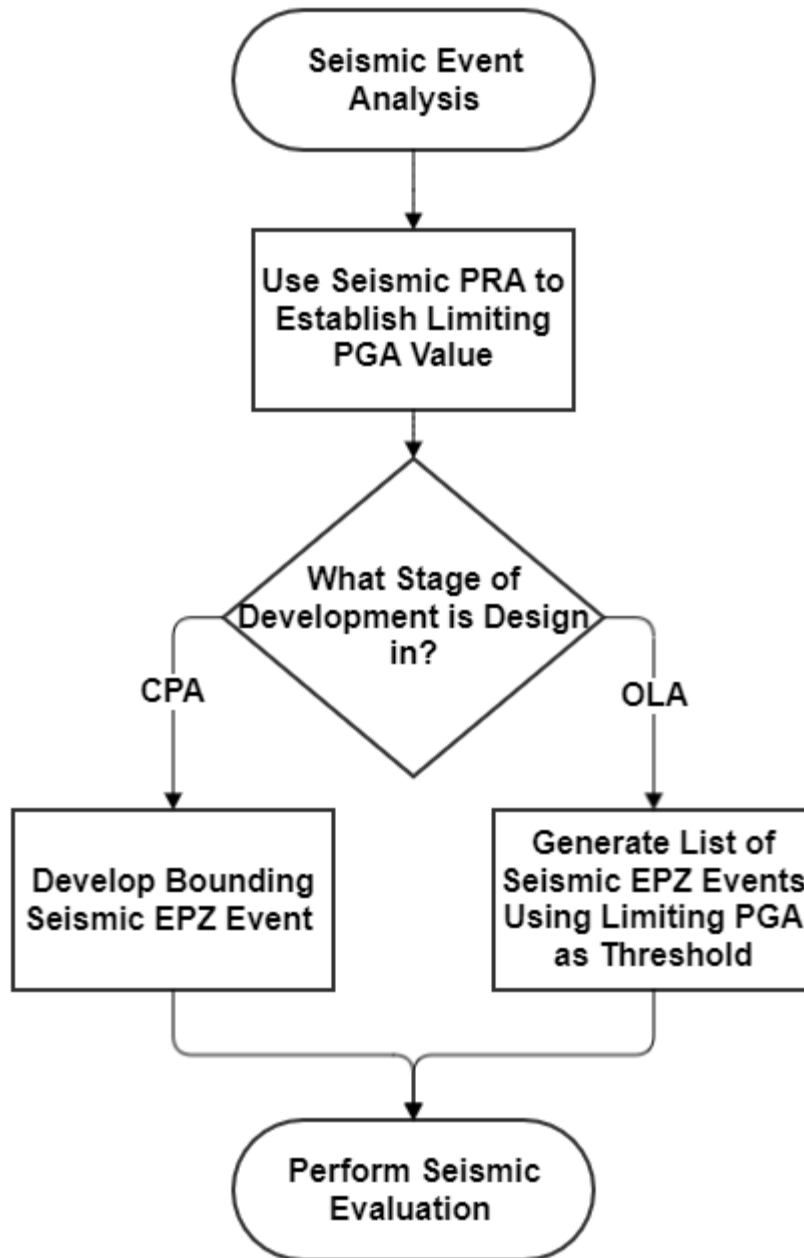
Seismic Event Analysis

Use Seismic PRA to Establish Limiting PGA Value

What Stage of Development is Design in?

CPA

OLA

Develop Bounding Seismic EPZ Event

Generate List of Seismic EPZ Events Using Limiting PGA as Threshold

Perform Seismic Evaluation